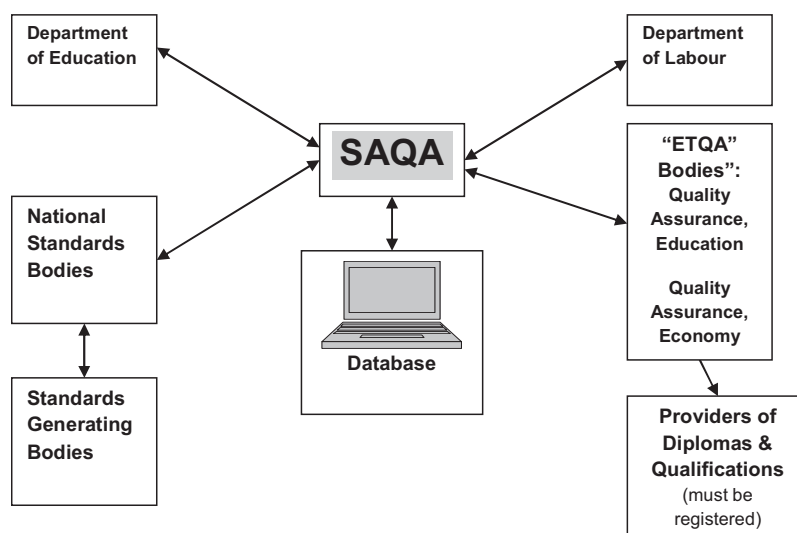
Department of Education

Department of Labour

SAQA

National Standards Bodies

"ETQA" Bodies": Quality Assurance, Education

Quality Assurance, Economy

Database

Standards Generating Bodies

Providers of Diplomas & Qualifications (must be registered)